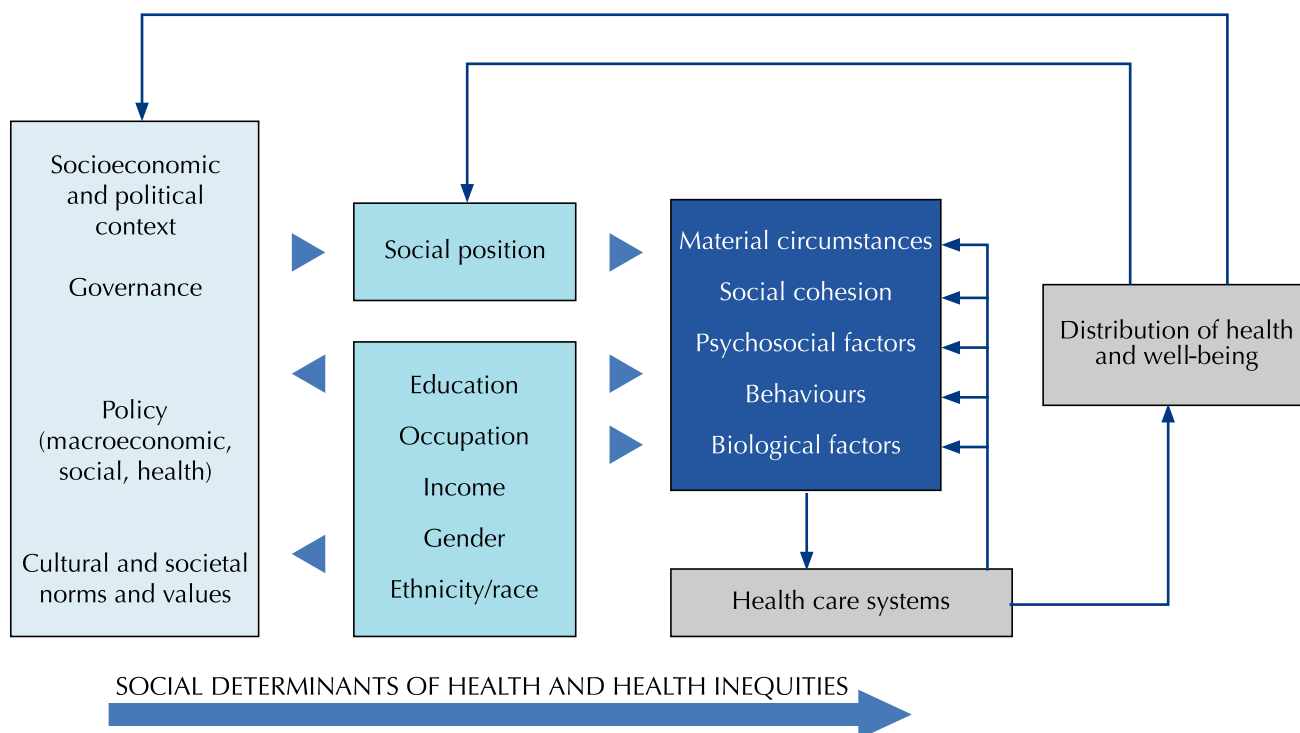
Socioeconomic and political context

Governance

Policy (macroeconomic, social, health)

Cultural and societal norms and values

Social position

Education

Occupation

Income

Gender

Ethnicity/race

Material circumstances

Social cohesion

Psychosocial factors

Behaviours

Biological factors

Health care systems

Distribution of health and well-being

SOCIAL DETERMINANTS OF HEALTH AND HEALTH INEQUITIES